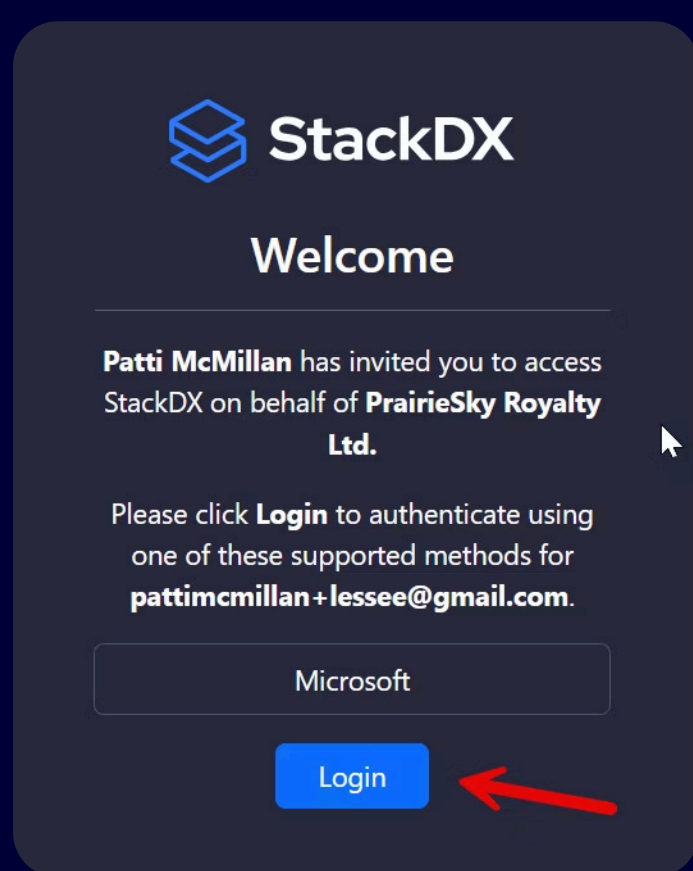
StackDX

Welcome

Patti McMillan has invited you to access StackDX on behalf of PrairieSky Royalty Ltd.

Please click Login to authenticate using one of these supported methods for pattimcmillan+lessee@gmail.com.

Microsoft

Login